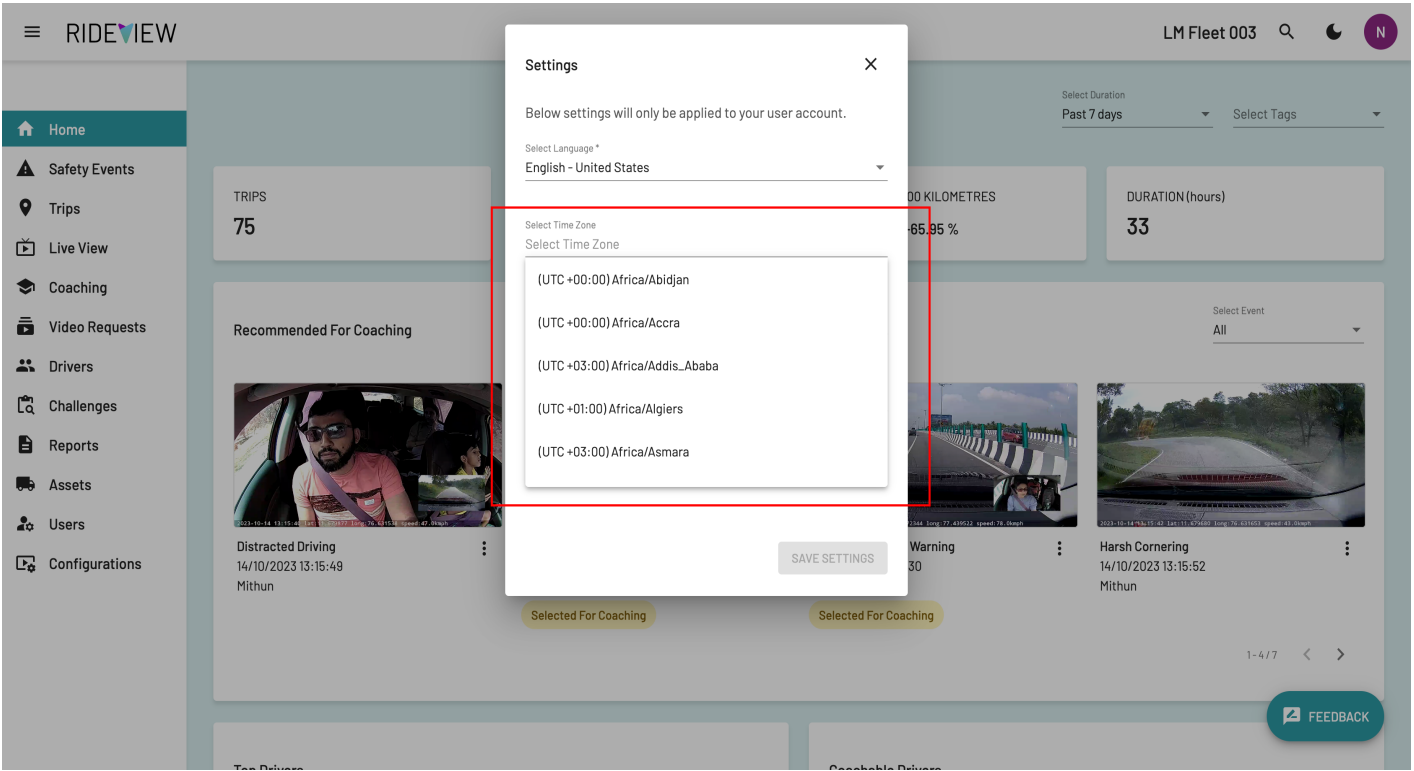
RIDEVIEW

LM Fleet 003

N

Home
Safety Events
Trips
Live View
Coaching
Video Requests
Drivers
Challenges
Reports
Assets
Users
Configurations

Select Duration
Past 7 days
Select Tags

TRIPS
75

00 KILOMETRES
-65.95 %

DURATION (hours)
33

Recommended For Coaching

Select Event
All

2023-10-14 13:15:40 lat:11.679877 long:76.631538 speed:47.0kmph

Distracted Driving
14/10/2023 13:15:49
Mithun

Warning
30

Harsh Cornering
14/10/2023 13:15:52
Mithun

2023-10-14 13:15:42 lat:11.679680 long:76.631653 speed:43.0kmph

Selected For Coaching

Selected For Coaching

1-4 / 7

FEEDBACK

Top Drivers

Coachable Drivers

Settings

Below settings will only be applied to your user account.

Select Language *
English - United States

Select Time Zone
Select Time Zone

(UTC +00:00) Africa/Abidjan

(UTC +00:00) Africa/Accra

(UTC +03:00) Africa/Addis_Ababa

(UTC +01:00) Africa/Algiers

(UTC +03:00) Africa/Asmara

SAVE SETTINGS